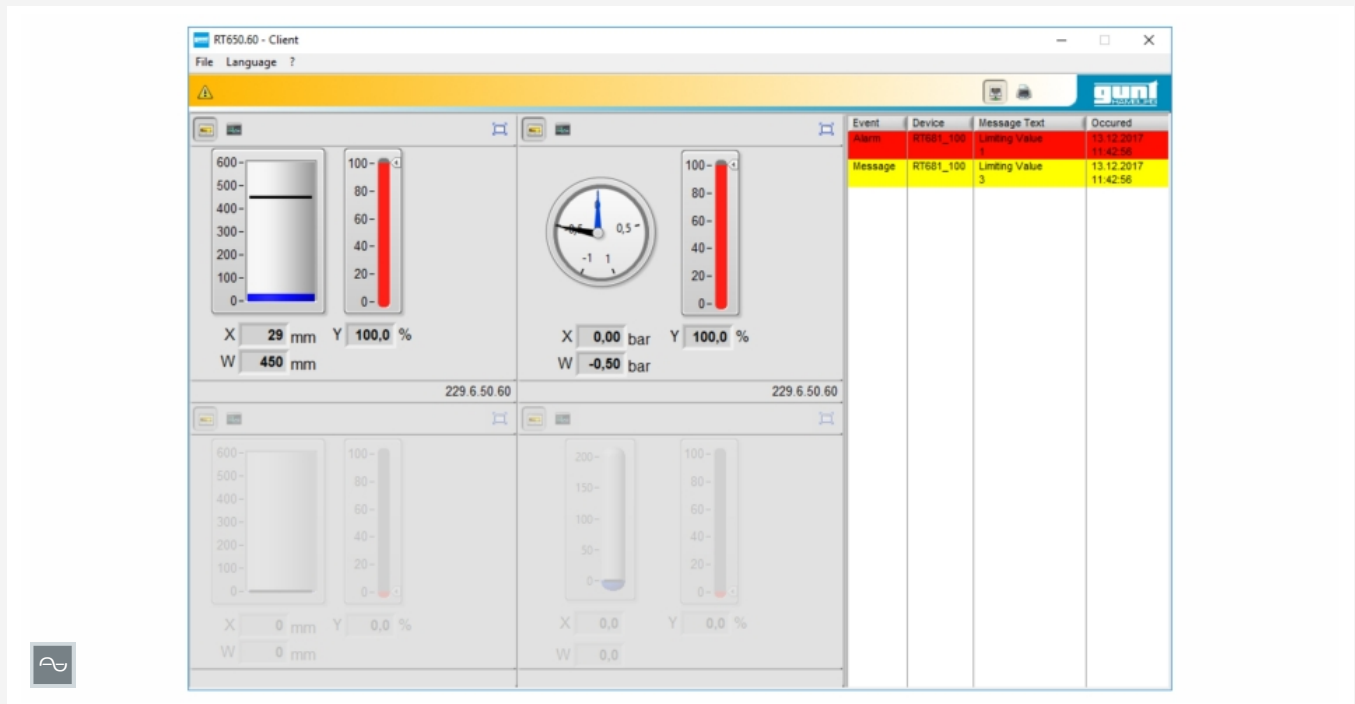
RT650.60 - Client

File Language ?

gunt

600-
500-
400-
300-
200-
100-
0-

100-
80-
60-
40-
20-
0-

X 29 mm Y 100,0 %
W 450 mm

229.6.50.60

-0,5 0,5
-1 1

100-
80-
60-
40-
20-
0-

X 0,00 bar Y 100,0 %
W -0,50 bar

229.6.50.60

| Event | Device | Message Text | Occured |
|---|---|---|---|
| Alarm | RT681_100 | Limiting Value 1 | 13.12.2017 11:42:56 |
| Message | RT681_100 | Limiting Value 3 | 13.12.2017 11:42:56 |

600-
500-
400-
300-
200-
100-
0-

100-
80-
60-
40-
20-
0-

X 0 mm Y 0,0 %
W 0 mm

200-
150-
100-
50-
0-

100-
80-
60-
40-
20-
0-

X 0,0 Y 0,0 %
W 0,0